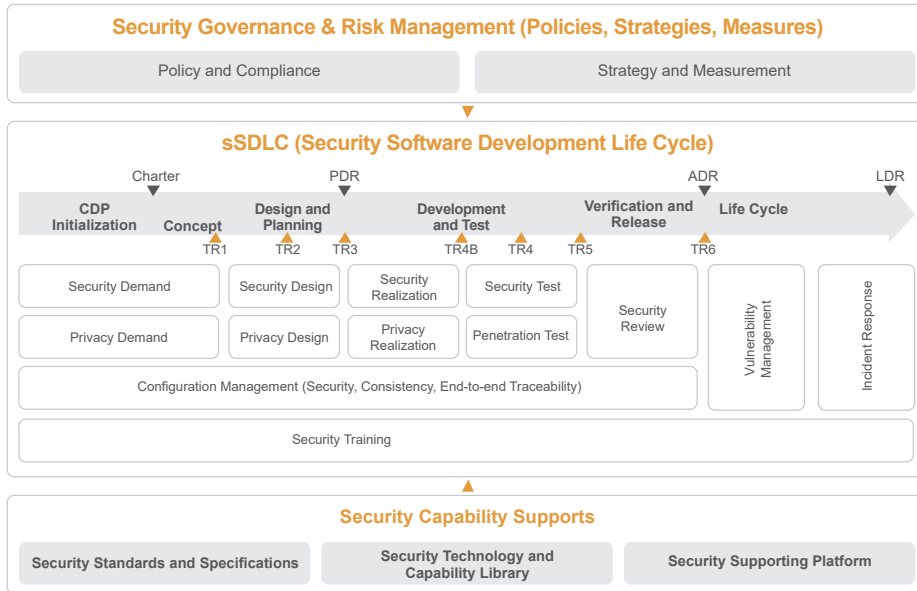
Security Governance & Risk Management (Policies, Strategies, Measures)

Policy and Compliance

Strategy and Measurement

sSDLC (Security Software Development Life Cycle)

Charter

PDR

ADR

LDR

CDP Initialization

Concept

Design and Planning

Development and Test

Verification and Release

Life Cycle

TR1

TR2

TR3

TR4B

TR4

TR5

TR6

Security Demand

Security Design

Security Realization

Security Test

Security Review

Vulnerability Management

Incident Response

Privacy Demand

Privacy Design

Privacy Realization

Penetration Test

Configuration Management (Security, Consistency, End-to-end Traceability)

Security Training

Security Capability Supports

Security Standards and Specifications

Security Technology and Capability Library

Security Supporting Platform